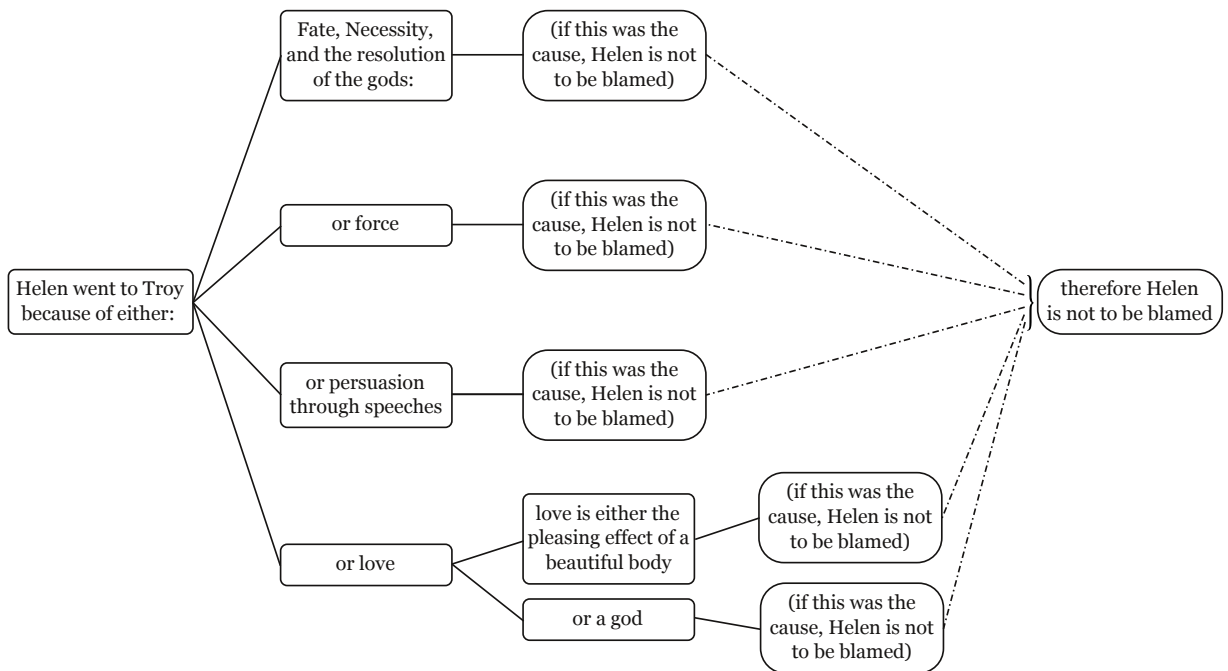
Helen went to Troy because of either:

Fate, Necessity, and the resolution of the gods:

(if this was the cause, Helen is not to be blamed)

or force

(if this was the cause, Helen is not to be blamed)

or persuasion through speeches

(if this was the cause, Helen is not to be blamed)

or love

love is either the pleasing effect of a beautiful body

(if this was the cause, Helen is not to be blamed)

or a god

(if this was the cause, Helen is not to be blamed)

therefore Helen is not to be blamed